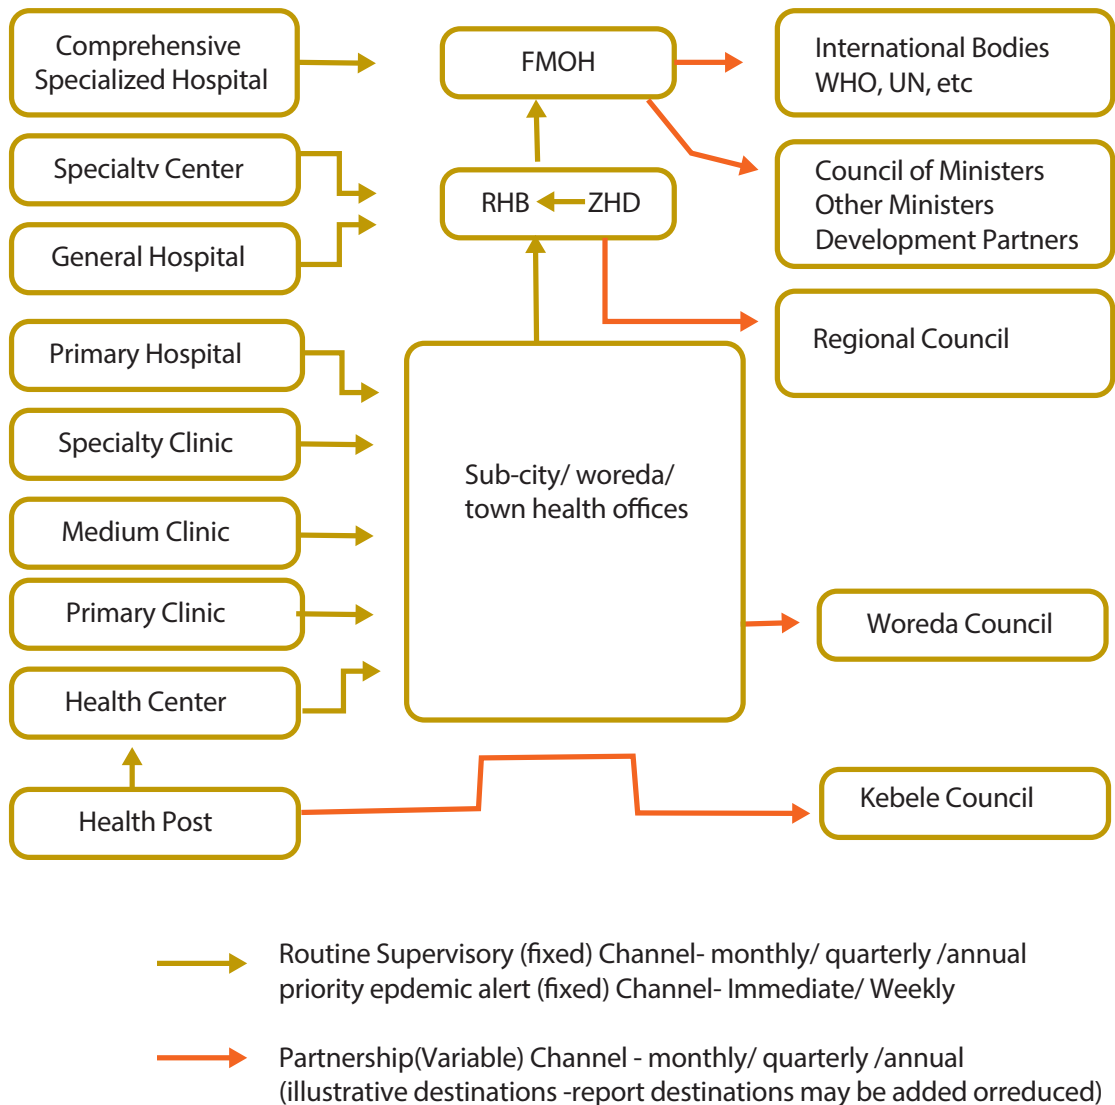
Comprehensive Specialized Hospital

FMOH

International Bodies WHO, UN, etc

Specialtv Center

RHB ZHD

Council of Ministers
Other Ministers
Development Partners

General Hospital

Regional Council

Primary Hospital

Specialty Clinic

Sub-city/ woreda/ town health offices

Medium Clinic

Primary Clinic

Woreda Council

Health Center

Health Post

Kebele Council

Routine Supervisory (fixed) Channel- monthly/ quarterly /annual priority epdemic alert (fixed) Channel- Immediate/ Weekly

Partnership(Variable) Channel - monthly/ quarterly /annual (illustrative destinations -report destinations may be added orreduced)